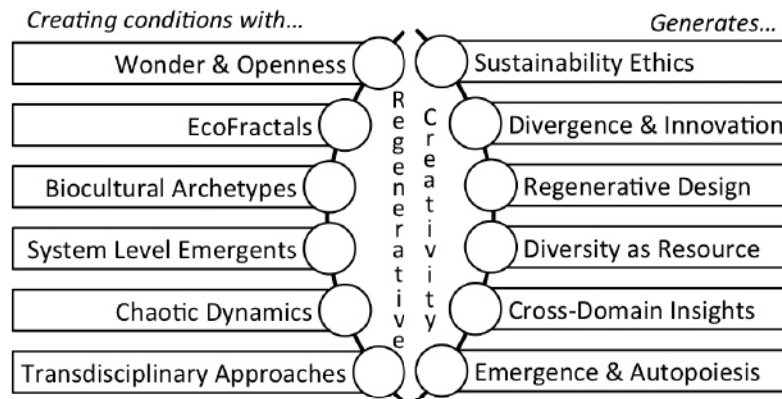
Creating conditions with...

Generates...

Wonder & Openness

EcoFractals

Biocultural Archetypes

System Level Emergents

Chaotic Dynamics

Transdisciplinary Approaches

Regenerative

Creativity

Sustainability Ethics

Divergence & Innovation

Regenerative Design

Diversity as Resource

Cross-Domain Insights

Emergence & Autopoiesis